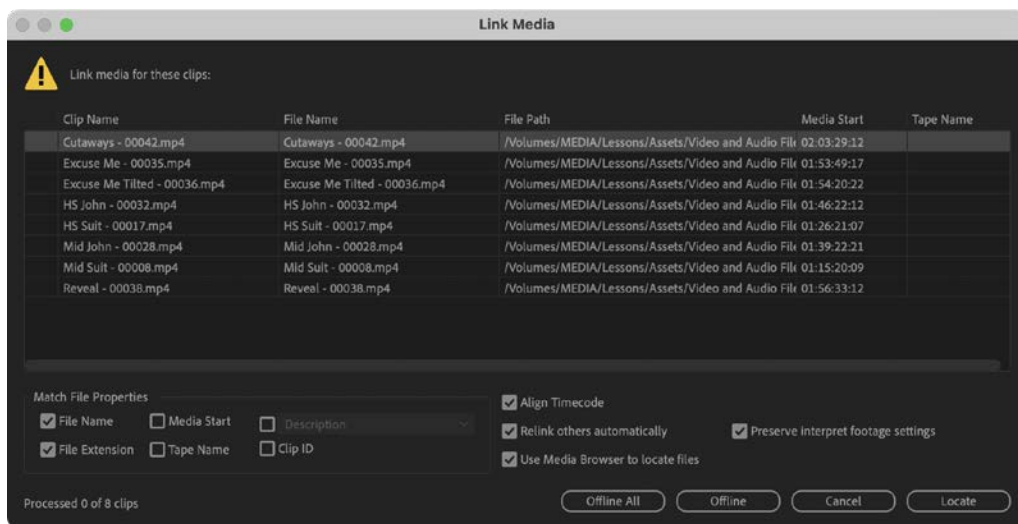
Link Media

Link media for these clips:

| Clip Name | File Name | File Path | Media Start | Tape Name |
|---|---|---|---|---|
| Cutaways - 00042.mp4 | Cutaways - 00042.mp4 | /Volumes/MEDIA/Lessons/Assets/Video and Audio Fil | 02:03:29:12 | |
| Excuse Me - 00035.mp4 | Excuse Me - 00035.mp4 | /Volumes/MEDIA/Lessons/Assets/Video and Audio Fil | 01:53:49:17 | |
| Excuse Me Tilted - 00036.mp4 | Excuse Me Tilted - 00036.mp4 | /Volumes/MEDIA/Lessons/Assets/Video and Audio Fil | 01:54:20:22 | |
| HS John - 00032.mp4 | HS John - 00032.mp4 | /Volumes/MEDIA/Lessons/Assets/Video and Audio Fil | 01:46:22:12 | |
| HS Suit - 00017.mp4 | HS Suit - 00017.mp4 | /Volumes/MEDIA/Lessons/Assets/Video and Audio Fil | 01:26:21:07 | |
| Mid John - 00028.mp4 | Mid John - 00028.mp4 | /Volumes/MEDIA/Lessons/Assets/Video and Audio Fil | 01:39:22:21 | |
| Mid Suit - 00008.mp4 | Mid Suit - 00008.mp4 | /Volumes/MEDIA/Lessons/Assets/Video and Audio Fil | 01:15:20:09 | |
| Reveal - 00038.mp4 | Reveal - 00038.mp4 | /Volumes/MEDIA/Lessons/Assets/Video and Audio Fil | 01:56:33:12 | |

Match File Properties
File Name
Media Start
Description
File Extension
Tape Name
Clip ID

Align Timecode
Relink others automatically
Preserve interpret footage settings
Use Media Browser to locate files

Processed 0 of 8 clips

Offline All
Offline
Cancel
Locate